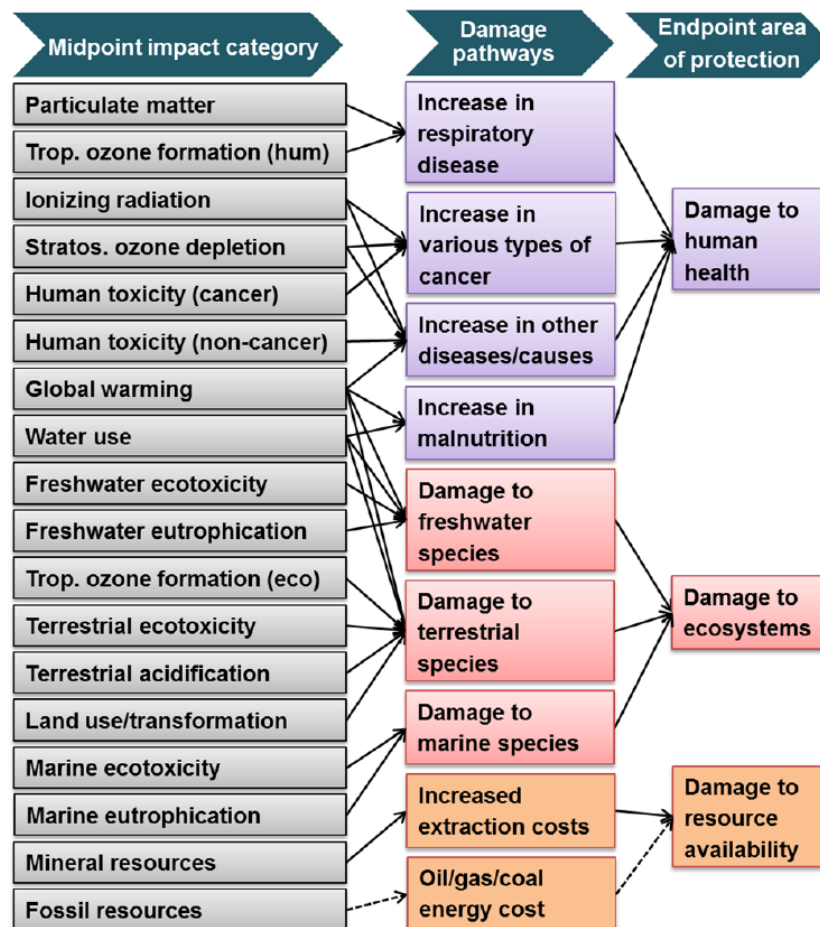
Midpoint impact category

Damage pathways

Endpoint area of protection

Particulate matter

Trop. ozone formation (hum)

Ionizing radiation

Stratos. ozone depletion

Human toxicity (cancer)

Human toxicity (non-cancer)

Global warming

Water use

Freshwater ecotoxicity

Freshwater eutrophication

Trop. ozone formation (eco)

Terrestrial ecotoxicity

Terrestrial acidification

Land use/transformation

Marine ecotoxicity

Marine eutrophication

Mineral resources

Fossil resources

Increase in respiratory disease

Increase in various types of cancer

Increase in other diseases/causes

Increase in malnutrition

Damage to freshwater species

Damage to terrestrial species

Damage to marine species

Increased extraction costs

Oil/gas/coal energy cost

Damage to human health

Damage to ecosystems

Damage to resource availability